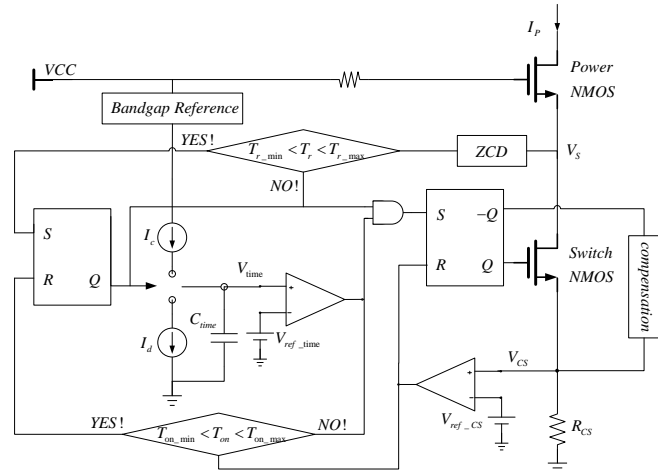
$I_P$

$VCC$

Power NMOS

Bandgap Reference

YES!

$T_{r\_\min} < T_r < T_{r\_\max}$

ZCD

$V_S$

NO!

S

R

Q

$I_c$

$V_{\text{time}}$

$C_{time}$

$I_d$

$V_{ref\_\text{time}}$

S

$-Q$

R

Q

Switch NMOS

compensation

$V_{CS}$

$V_{ref\_CS}$

$R_{CS}$

YES!

$T_{\text{on\_min}} < T_{on} < T_{\text{on\_max}}$

NO!